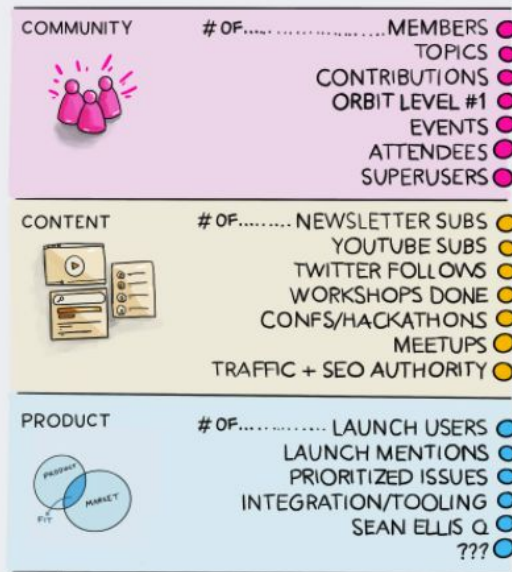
COMMUNITY

# OF...................MEMBERS
TOPICS
CONTRIBUTIONS
ORBIT LEVEL #1
EVENTS
ATTENDEES
SUPERUSERS

CONTENT

# OF......... NEWSLETTER SUBS
YOUTUBE SUBS
TWITTER FOLLOWS
WORKSHOPS DONE
CONFS/HACKATHONS
MEETUPS
TRAFFIC + SEO AUTHORITY

PRODUCT

# OF............. LAUNCH USERS
LAUNCH MENTIONS
PRIORITIZED ISSUES
INTEGRATION/TOOLING
SEAN ELLIS Q
???

PRODUCT
MARKET
FIT